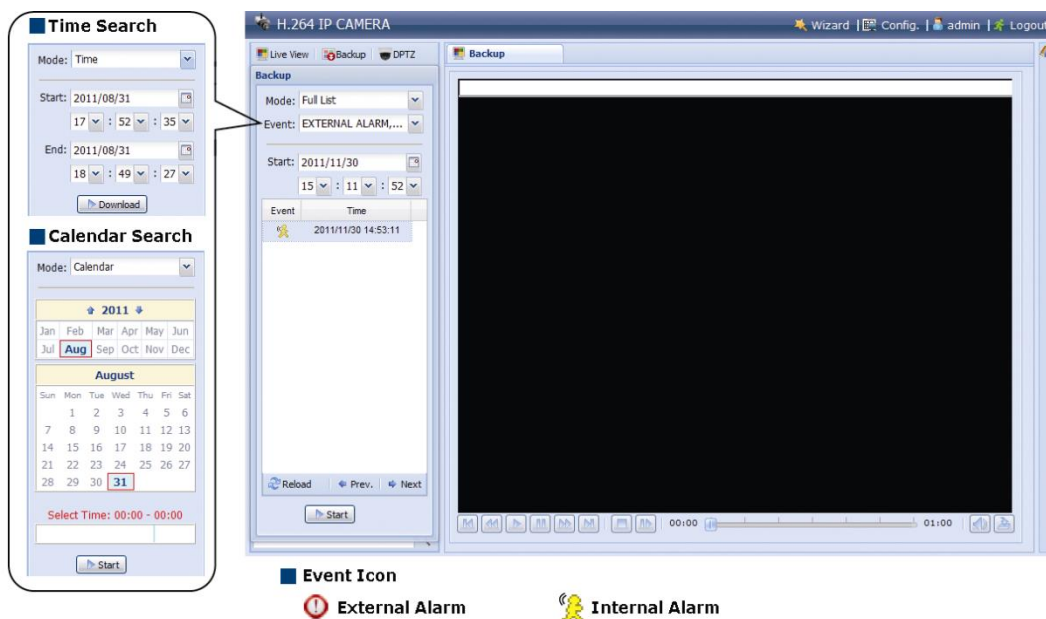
Time Search

Mode: Time

Start: 2011/08/31
17 : 52 : 35

End: 2011/08/31
18 : 49 : 27

Download

Calendar Search

Mode: Calendar

2011

| Jan | Feb | Mar | Apr | May | Jun |
|---|---|---|---|---|---|
| Jul | Aug | Sep | Oct | Nov | Dec |

August

| Sun | Mon | Tue | Wed | Thu | Fri | Sat |
|---|---|---|---|---|---|---|
| | 1 | 2 | 3 | 4 | 5 | 6 |
| 7 | 8 | 9 | 10 | 11 | 12 | 13 |
| 14 | 15 | 16 | 17 | 18 | 19 | 20 |
| 21 | 22 | 23 | 24 | 25 | 26 | 27 |
| 28 | 29 | 30 | 31 | | | |

Select Time: 00:00 - 00:00

Start

H.264 IP CAMERA

Wizard | Config. | admin | Logout

Live View Backup DPTZ

Backup

Backup

Mode: Full List

Event: EXTERNAL ALARM,...

Start: 2011/11/30
15 : 11 : 52

| Event | Time |
|---|---|
| | 2011/11/30 14:53:11 |

Reload Prev. Next

Start

00:00 01:00

Event Icon

External Alarm Internal Alarm